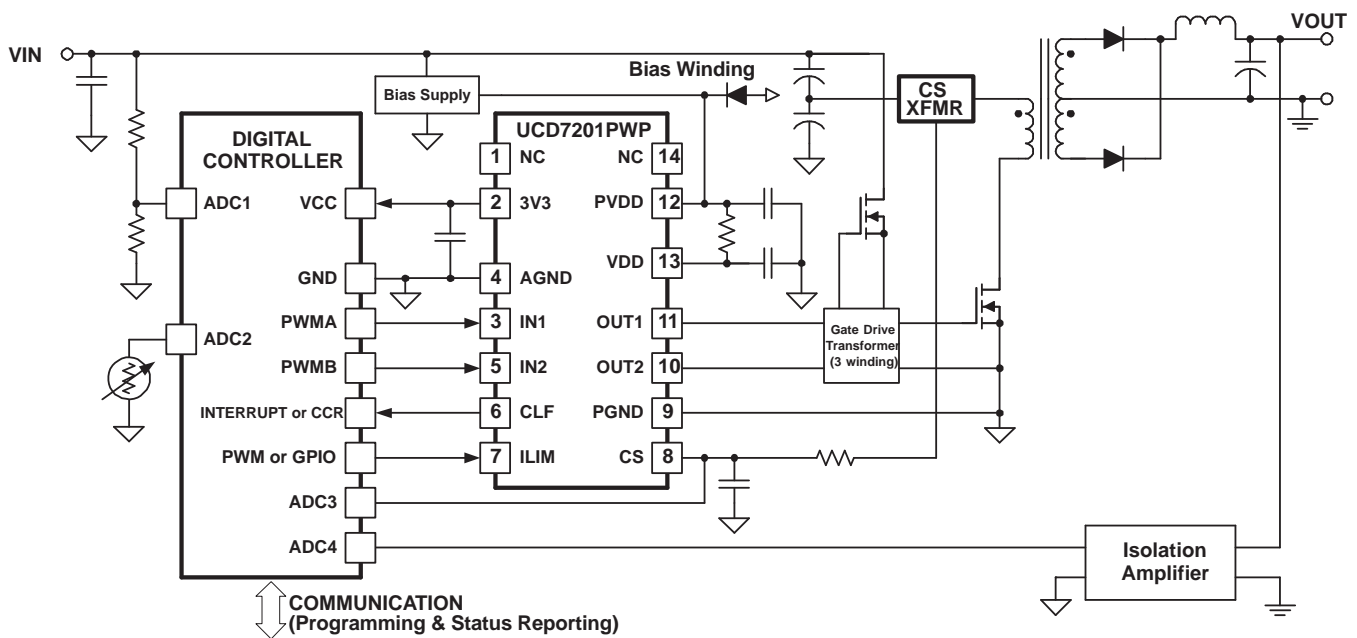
VIN

VOUT

Bias Supply

Bias Winding

CS XFMR

DIGITAL CONTROLLER

UCD7201PWP

ADC1

VCC

GND

ADC2

PWMA

PWMB

INTERRUPT or CCR

PWM or GPIO

ADC3

ADC4

1 NC

2 3V3

4 AGND

3 IN1

5 IN2

6 CLF

7 ILIM

NC 14

PVDD 12

VDD 13

OUT1 11

OUT2 10

PGND 9

CS 8

Gate Drive Transformer (3 winding)

Isolation Amplifier

COMMUNICATION (Programming & Status Reporting)